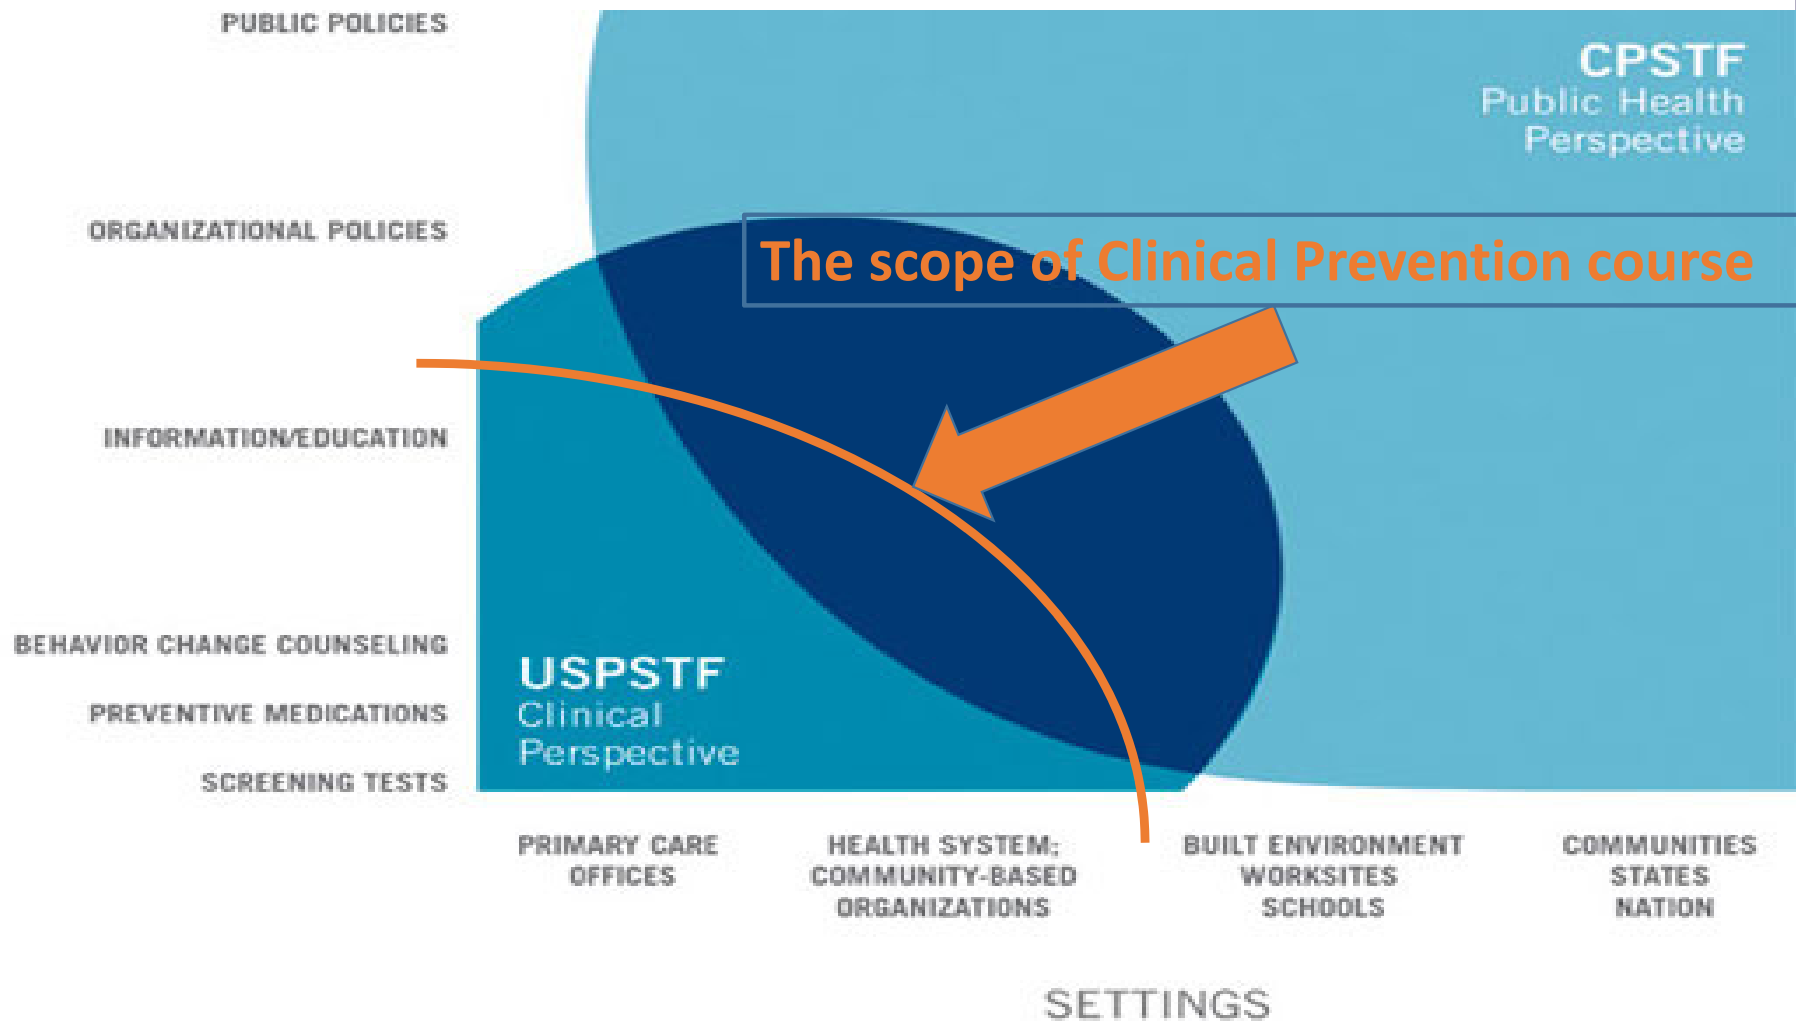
PUBLIC POLICIES

ORGANIZATIONAL POLICIES

INFORMATION/EDUCATION

BEHAVIOR CHANGE COUNSELING

PREVENTIVE MEDICATIONS

SCREENING TESTS

CPSTF
Public Health
Perspective

The scope of Clinical Prevention course

USPSTF
Clinical
Perspective

PRIMARY CARE OFFICES

HEALTH SYSTEM; COMMUNITY-BASED ORGANIZATIONS

BUILT ENVIRONMENT WORKSITES SCHOOLS

COMMUNITIES STATES NATION

SETTINGS